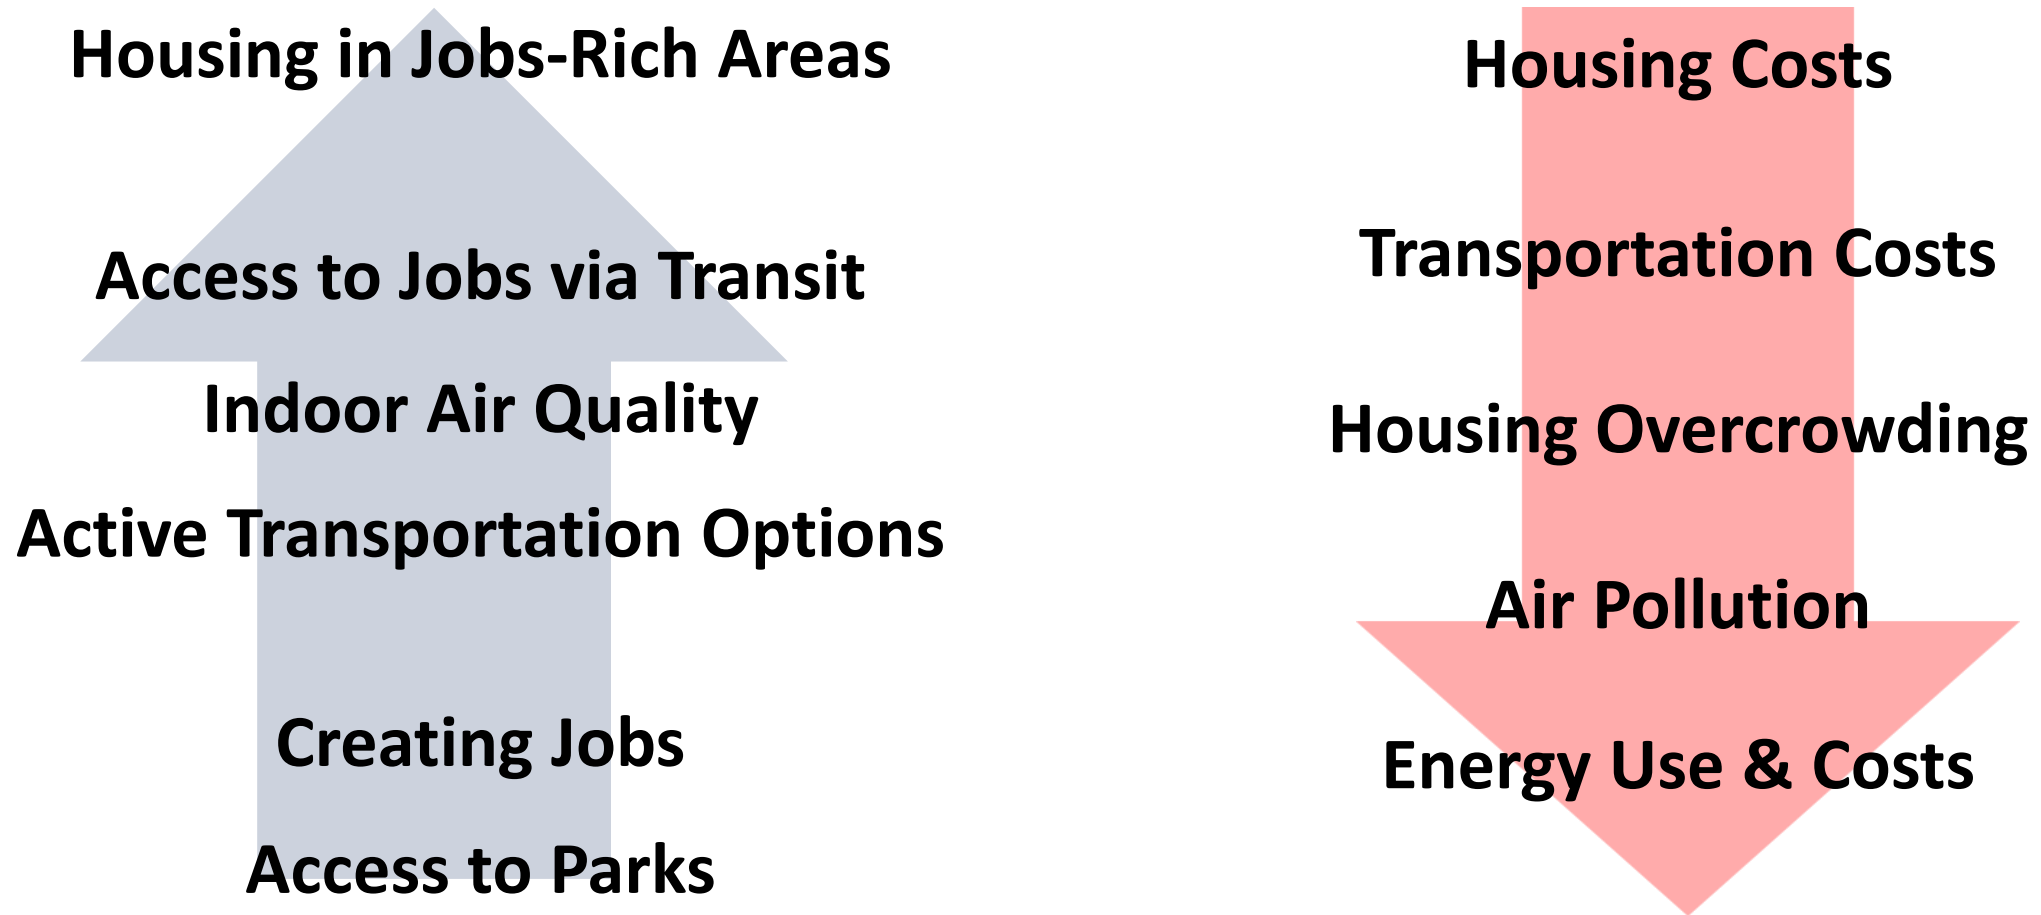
Housing in Jobs-Rich Areas

Access to Jobs via Transit

Indoor Air Quality

Active Transportation Options

Creating Jobs

Access to Parks

Housing Costs

Transportation Costs

Housing Overcrowding

Air Pollution

Energy Use & Costs